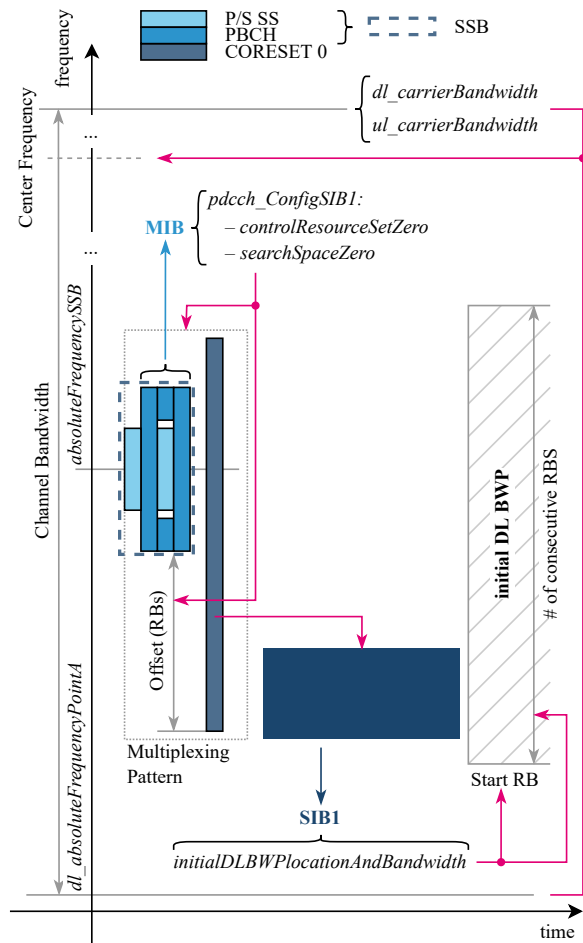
P/S SS
PBCH
CORESET 0

SSB

frequency

Center Frequency

dl_carrierBandwidth
ul_carrierBandwidth

...

pdcch_ConfigSIB1:
– controlResourceSetZero
– searchSpaceZero

MIB

...

Channel Bandwidth

absoluteFrequencySSB

initial DL BWP

# of consecutive RBS

Offset (RBs)

Multiplexing Pattern

Start RB

SIB1

initialDLBWPlocationAndBandwidth

dl_absoluteFrequencyPointA

time